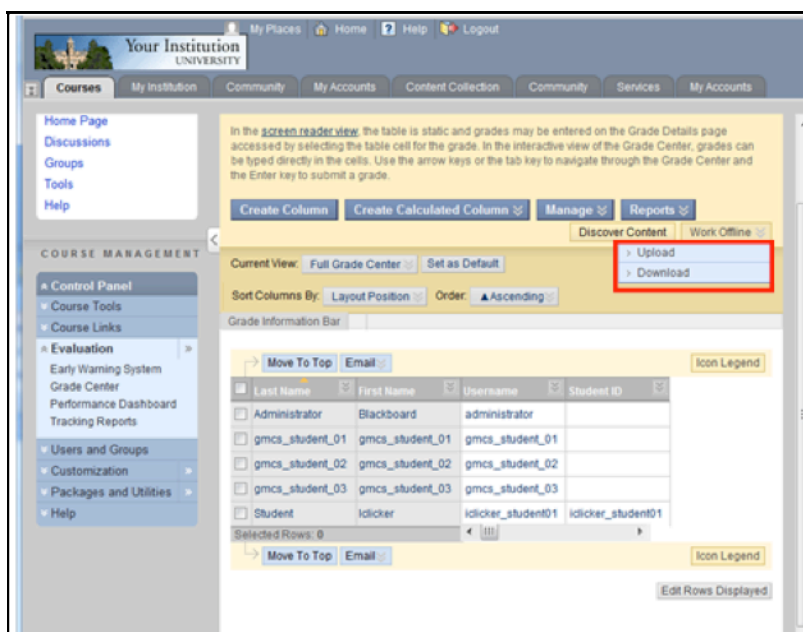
My Places Home Help Logout

Your Institution UNIVERSITY

Courses My Institution Community My Accounts Content Collection Community Services My Accounts

Home Page
Discussions
Groups
Tools
Help

COURSE MANAGEMENT

Control Panel
Course Tools
Course Links
Evaluation
Early Warning System
Grade Center
Performance Dashboard
Tracking Reports
Users and Groups
Customization
Packages and Utilities
Help

In the screen reader view, the table is static and grades may be entered on the Grade Details page accessed by selecting the table cell for the grade. In the interactive view of the Grade Center, grades can be typed directly in the cells. Use the arrow keys or the tab key to navigate through the Grade Center and the Enter key to submit a grade.

Create Column Create Calculated Column Manage Reports

Discover Content Work Offline

Upload
Download

Current View: Full Grade Center Set as Default

Sort Columns By: Layout Position Order: Ascending

Grade Information Bar

Move To Top Email Icon Legend

| Last Name | First Name | Username | Student ID |
|---|---|---|---|
| Administrator | Blackboard | administrator | |
| gmcs_student_01 | gmcs_student_01 | gmcs_student_01 | |
| gmcs_student_02 | gmcs_student_02 | gmcs_student_02 | |
| gmcs_student_03 | gmcs_student_03 | gmcs_student_03 | |
| Student | Iclicker | iclicker_student01 | iclicker_student01 |

Selected Rows: 0

Move To Top Email Icon Legend

Edit Rows Displayed